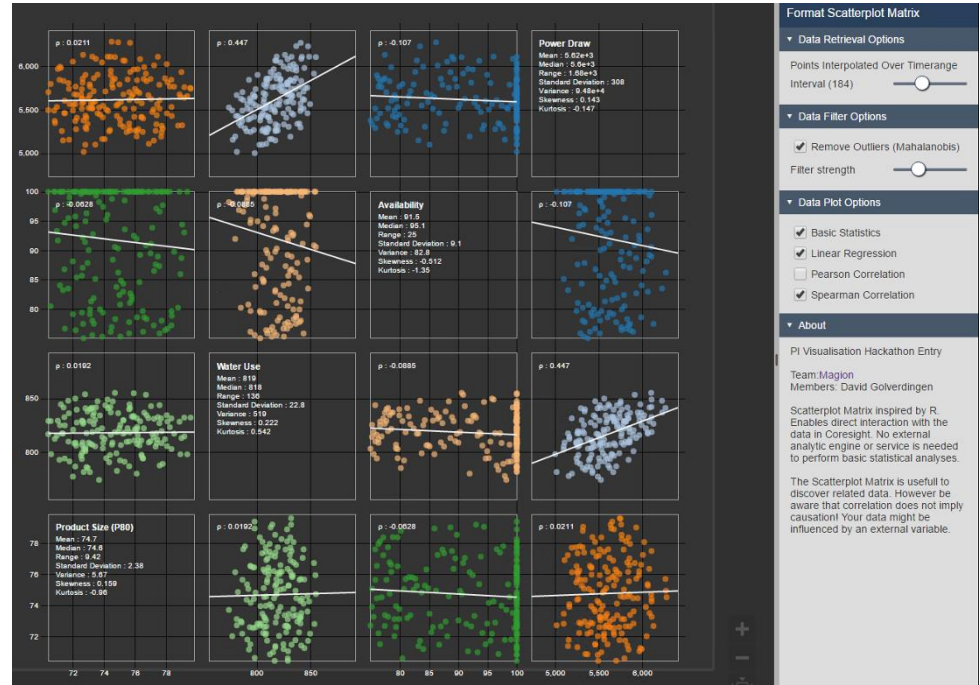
ρ : 0.0211

ρ : 0.447

ρ : -0.107

Power Draw
Mean : 5.62e+3
Median : 5.6e+3
Range : 1.88e+3
Standard Deviation : 308
Variance : 9.48e+4
Skewness : 0.143
Kurtosis : -0.147

6,000
5,500
5,000

ρ : -0.0628

ρ : -0.0885

Availability
Mean : 91.5
Median : 95.1
Range : 25
Standard Deviation : 9.1
Variance : 82.8
Skewness : -0.512
Kurtosis : -1.35

ρ : -0.107

100
95
90
85
80

ρ : 0.0192

Water Use
Mean : 819
Median : 818
Range : 136
Standard Deviation : 22.8
Variance : 519
Skewness : 0.222
Kurtosis : 0.542

ρ : -0.0885

ρ : 0.447

850
800

Product Size (P80)
Mean : 74.7
Median : 74.6
Range : 9.42
Standard Deviation : 2.38
Variance : 5.67
Skewness : 0.159
Kurtosis : -0.96

ρ : 0.0192

ρ : -0.0628

ρ : 0.0211

78
76
74
72

72 74 76 78

800 850

80 85 90 95 100

5,000 5,500 6,000

+
−

Format Scatterplot Matrix

Data Retrieval Options

Points Interpolated Over Timerange

Interval (184)

Data Filter Options

Remove Outliers (Mahalanobis)

Filter strength

Data Plot Options

Basic Statistics

Linear Regression

Pearson Correlation

Spearman Correlation

About

PI Visualisation Hackathon Entry

Team:Magion
Members: David Golverdingen

Scatterplot Matrix inspired by R. Enables direct interaction with the data in Coresight. No external analytic engine or service is needed to perform basic statistical analyses.

The Scatterplot Matrix is usefull to discover related data. However be aware that correlation does not imply causation! Your data might be influenced by an external variable.